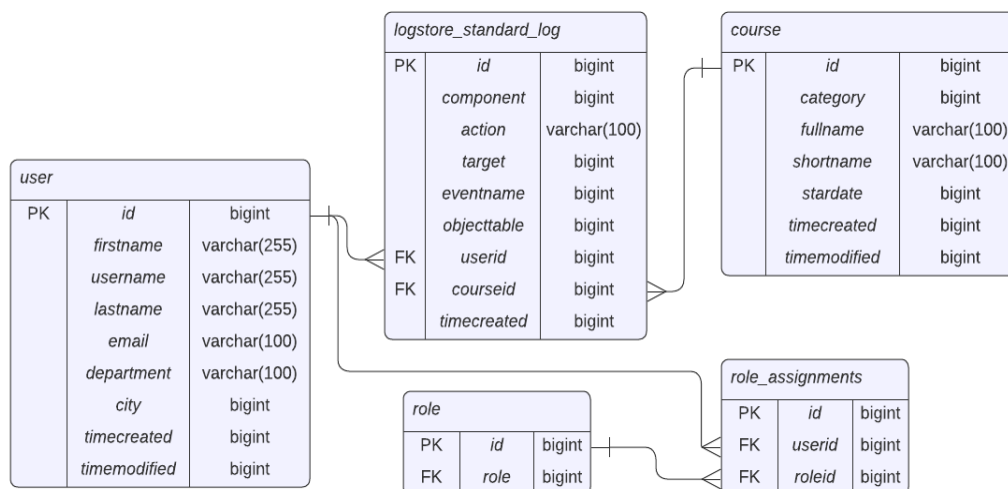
logstore_standard_log

| PK | id | bigint |
|---|---|---|
| | component | bigint |
| | action | varchar(100) |
| | target | bigint |
| | eventname | bigint |
| | objecttable | bigint |
| FK | userid | bigint |
| FK | courseid | bigint |
| | timecreated | bigint |

course

| PK | id | bigint |
|---|---|---|
| | category | bigint |
| | fullname | varchar(100) |
| | shortname | varchar(100) |
| | stardate | bigint |
| | timecreated | bigint |
| | timemodified | bigint |

user

| PK | id | bigint |
|---|---|---|
| | firstname | varchar(255) |
| | username | varchar(255) |
| | lastname | varchar(255) |
| | email | varchar(100) |
| | department | varchar(100) |
| | city | bigint |
| | timecreated | bigint |
| | timemodified | bigint |

role_assignments

| PK | id | bigint |
|---|---|---|
| FK | userid | bigint |
| FK | roleid | bigint |

role

| PK | id | bigint |
|---|---|---|
| FK | role | bigint |